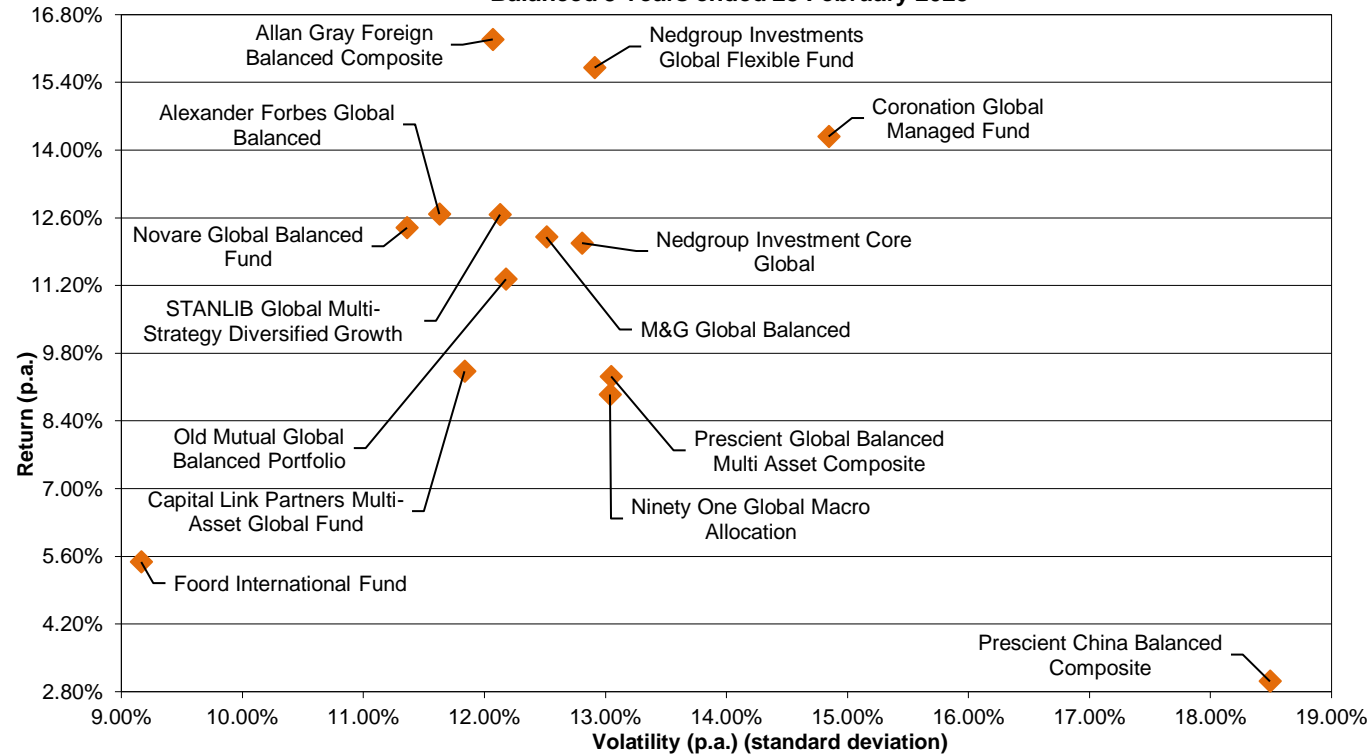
Balanced 5 Years ended 29 February 2020

16.80%
15.40%
14.00%
12.60%
11.20%
9.80%
8.40%
7.00%
5.60%
4.20%
2.80%

Return (p.a.)

Allan Gray Foreign Balanced Composite
Nedgroup Investments Global Flexible Fund
Coronation Global Managed Fund
Alexander Forbes Global Balanced
Novare Global Balanced Fund
Nedgroup Investment Core Global
STANLIB Global Multi-Strategy Diversified Growth
M&G Global Balanced
Old Mutual Global Balanced Portfolio
Prescient Global Balanced Multi Asset Composite
Capital Link Partners Multi-Asset Global Fund
Ninety One Global Macro Allocation
Foord International Fund
Prescient China Balanced Composite

9.00% 10.00% 11.00% 12.00% 13.00% 14.00% 15.00% 16.00% 17.00% 18.00% 19.00%

Volatility (p.a.) (standard deviation)